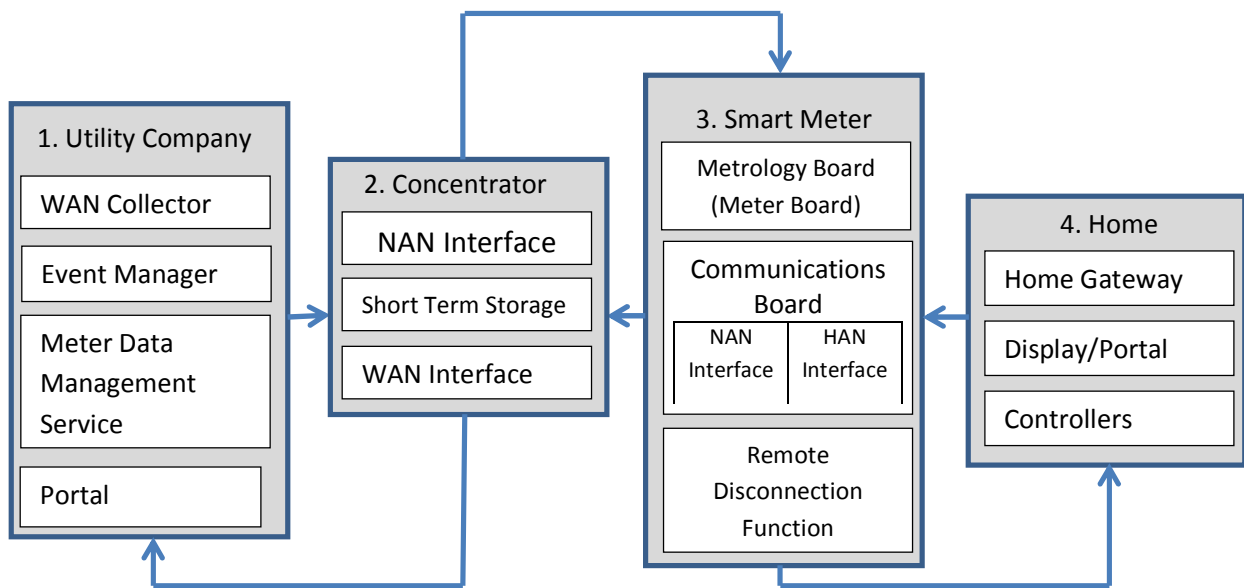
1. Utility Company

WAN Collector

Event Manager

Meter Data Management Service

Portal

2. Concentrator

NAN Interface

Short Term Storage

WAN Interface

3. Smart Meter

Metrology Board (Meter Board)

Communications Board

NAN Interface

HAN Interface

Remote Disconnection Function

4. Home

Home Gateway

Display/Portal

Controllers